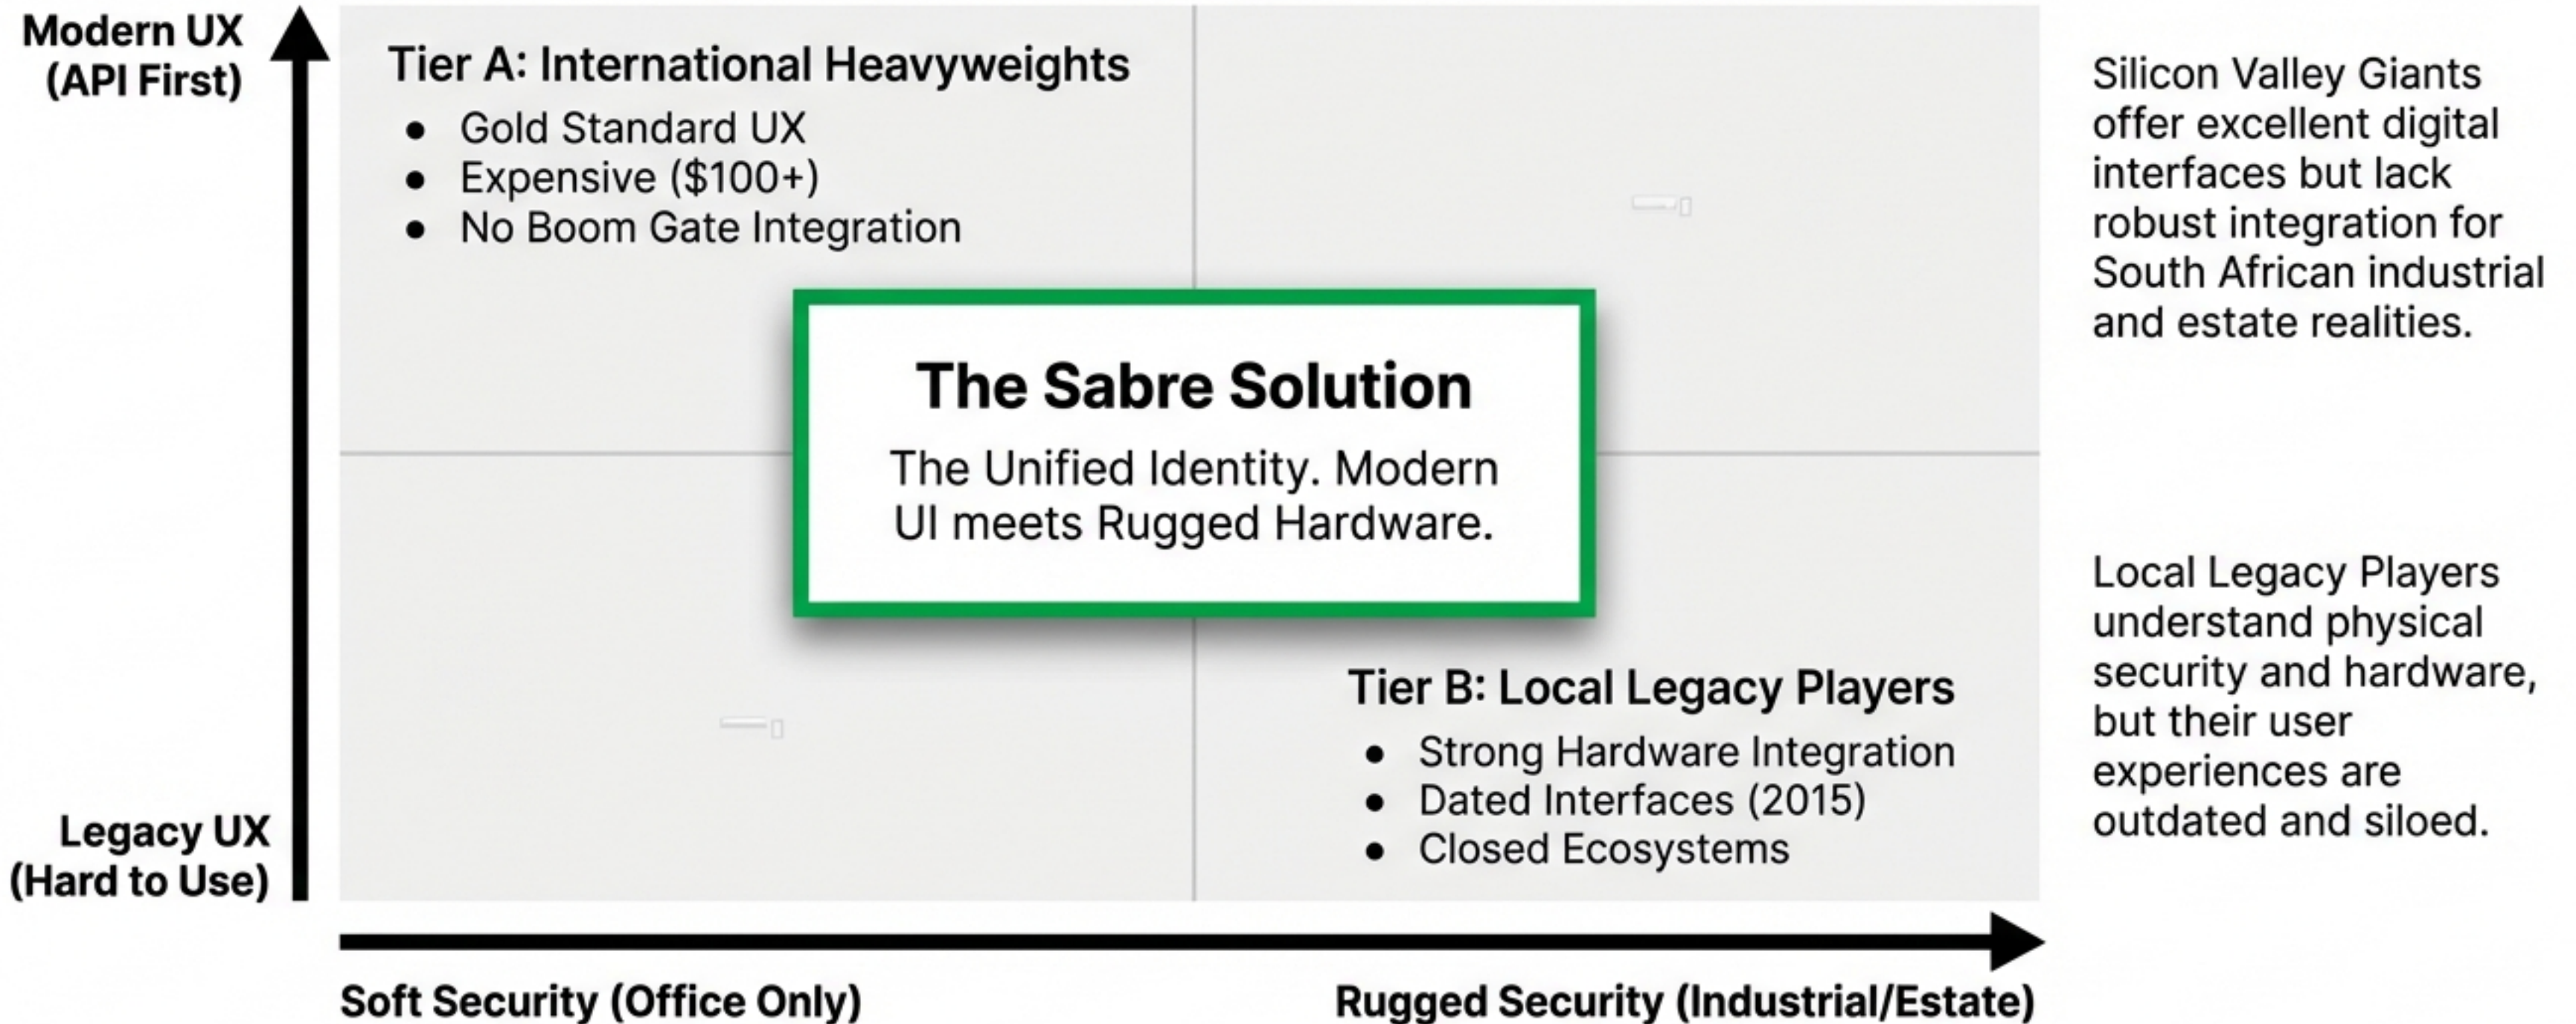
Modern UX
(API First)

Tier A: International Heavyweights

- Gold Standard UX
- Expensive (\$100+)
- No Boom Gate Integration

Silicon Valley Giants offer excellent digital interfaces but lack robust integration for South African industrial and estate realities.

The Sabre Solution

The Unified Identity. Modern UI meets Rugged Hardware.

Local Legacy Players understand physical security and hardware, but their user experiences are outdated and siloed.

Tier B: Local Legacy Players

- Strong Hardware Integration
- Dated Interfaces (2015)
- Closed Ecosystems

Legacy UX
(Hard to Use)

Soft Security (Office Only)

Rugged Security (Industrial/Estate)